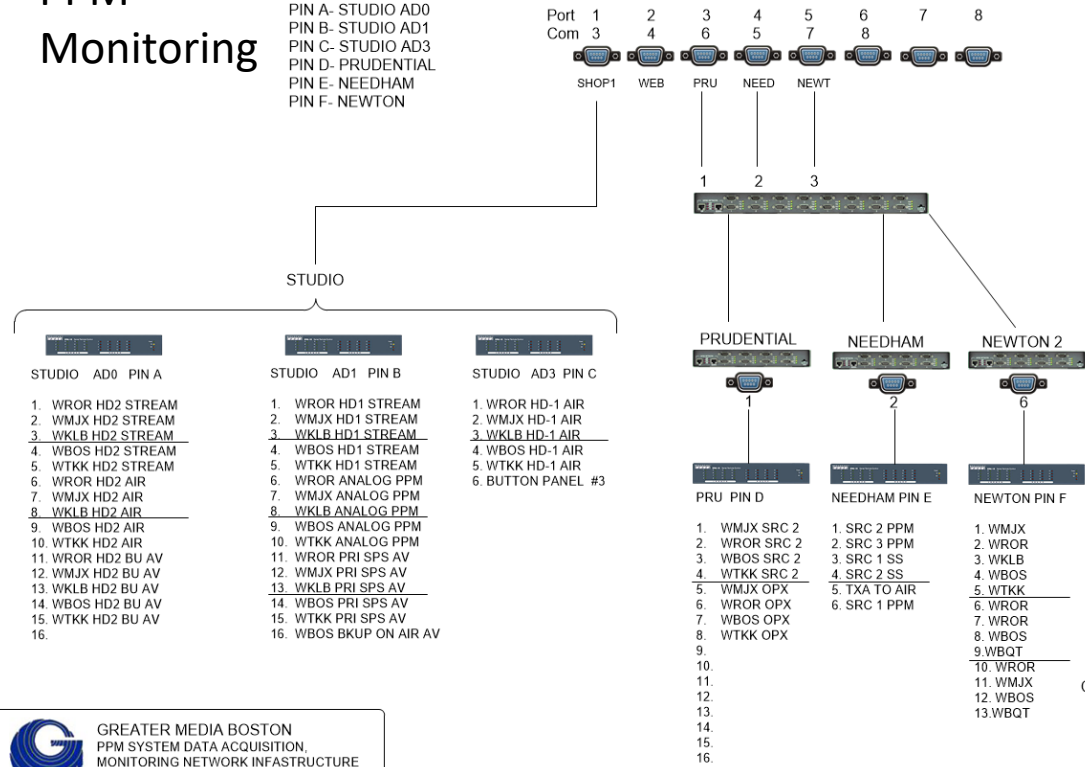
PPM Monitoring

PIN A- STUDIO AD0
PIN B- STUDIO AD1
PIN C- STUDIO AD3
PIN D- PRUDENTIAL
PIN E- NEEDHAM
PIN F- NEWTON

| Port | 1 | 2 | 3 | 4 | 5 | 6 | 7 | 8 |
|---|---|---|---|---|---|---|---|---|
| Com | 3 | 4 | 6 | 5 | 7 | 8 | | |

SHOP1 WEB PRU NEED NEWT

1 2 3

STUDIO

STUDIO AD0 PIN A

1. WROR HD2 STREAM
2. WMJX HD2 STREAM
3. WKLB HD2 STREAM
4. WBOS HD2 STREAM
5. WTKK HD2 STREAM
6. WROR HD2 AIR
7. WMJX HD2 AIR
8. WKLB HD2 AIR
9. WBOS HD2 AIR
10. WTKK HD2 AIR
11. WROR HD2 BU AV
12. WMJX HD2 BU AV
13. WKLB HD2 BU AV
14. WBOS HD2 BU AV
15. WTKK HD2 BU AV
16.

STUDIO AD1 PIN B

1. WROR HD1 STREAM
2. WMJX HD1 STREAM
3. WKLB HD1 STREAM
4. WBOS HD1 STREAM
5. WTKK HD1 STREAM
6. WROR ANALOG PPM
7. WMJX ANALOG PPM
8. WKLB ANALOG PPM
9. WBOS ANALOG PPM
10. WTKK ANALOG PPM
11. WROR PRI SPS AV
12. WMJX PRI SPS AV
13. WKLB PRI SPS AV
14. WBOS PRI SPS AV
15. WTKK PRI SPS AV
16. WBOS BKUP ON AIR AV

STUDIO AD3 PIN C

1. WROR HD-1 AIR
2. WMJX HD-1 AIR
3. WKLB HD-1 AIR
4. WBOS HD-1 AIR
5. WTKK HD-1 AIR
6. BUTTON PANEL #3

PRUDENTIAL

1

PRU PIN D

1. WMJX SRC 2
2. WROR SRC 2
3. WBOS SRC 2
4. WTKK SRC 2
5. WMJX OPX
6. WROR OPX
7. WBOS OPX
8. WTKK OPX
9.
10.
11.
12.
13.
14.
15.
16.

NEEDHAM

2

NEEDHAM PIN E

1. SRC 2 PPM
2. SRC 3 PPM
3. SRC 1 SS
4. SRC 2 SS
5. TXA TO AIR
6. SRC 1 PPM

NEWTON 2

6

NEWTON PIN F

1. WMJX
2. WROR
3. WKLB
4. WBOS
5. WTKK
6. WROR
7. WROR
8. WBOS
9.WBQT
10. WROR
11. WMJX
12. WBOS
13.WBQT

GREATER MEDIA BOSTON
PPM SYSTEM DATA ACQUISITION,
MONITORING NETWORK INFASTRUCTURE